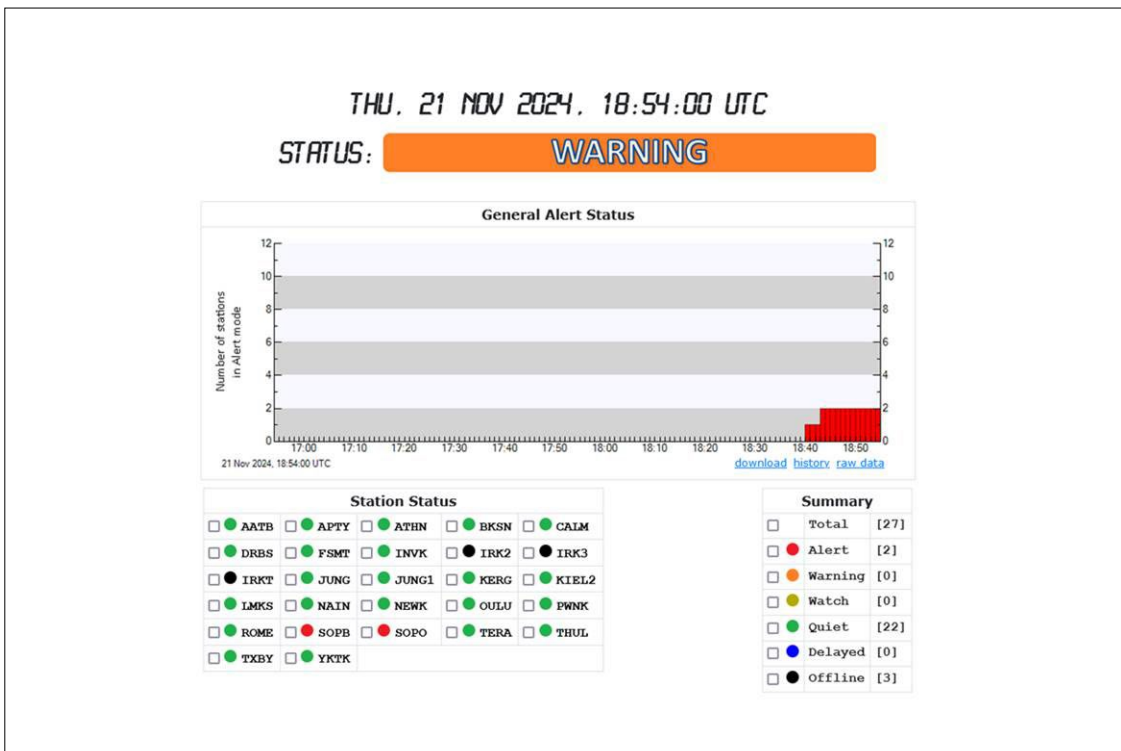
THU, 21 NOV 2024, 18:54:00 UTC

STATUS: WARNING

General Alert Status

Number of stations in Alert mode

12 10 8 6 4 2 0

12 10 8 6 4 2 0

17:00 17:10 17:20 17:30 17:40 17:50 18:00 18:10 18:20 18:30 18:40 18:50

21 Nov 2024, 18:54:00 UTC

download history raw data

Station Status

| | | | | |
|---|---|---|---|---|
| AATB | APTY | ATHN | BKSN | CALM |
| DRBS | FSMT | INVK | IRK2 | IRK3 |
| IRKT | JUNG | JUNG1 | KERG | KIEL2 |
| LMKS | NAIN | NEWK | OULU | PWNK |
| ROME | SOPB | SOPO | TERA | THUL |
| TXBY | YKTK | | | |

Summary

| | |
|---|---|
| Total | [27] |
| Alert | [2] |
| Warning | [0] |
| Watch | [0] |
| Quiet | [22] |
| Delayed | [0] |
| Offline | [3] |